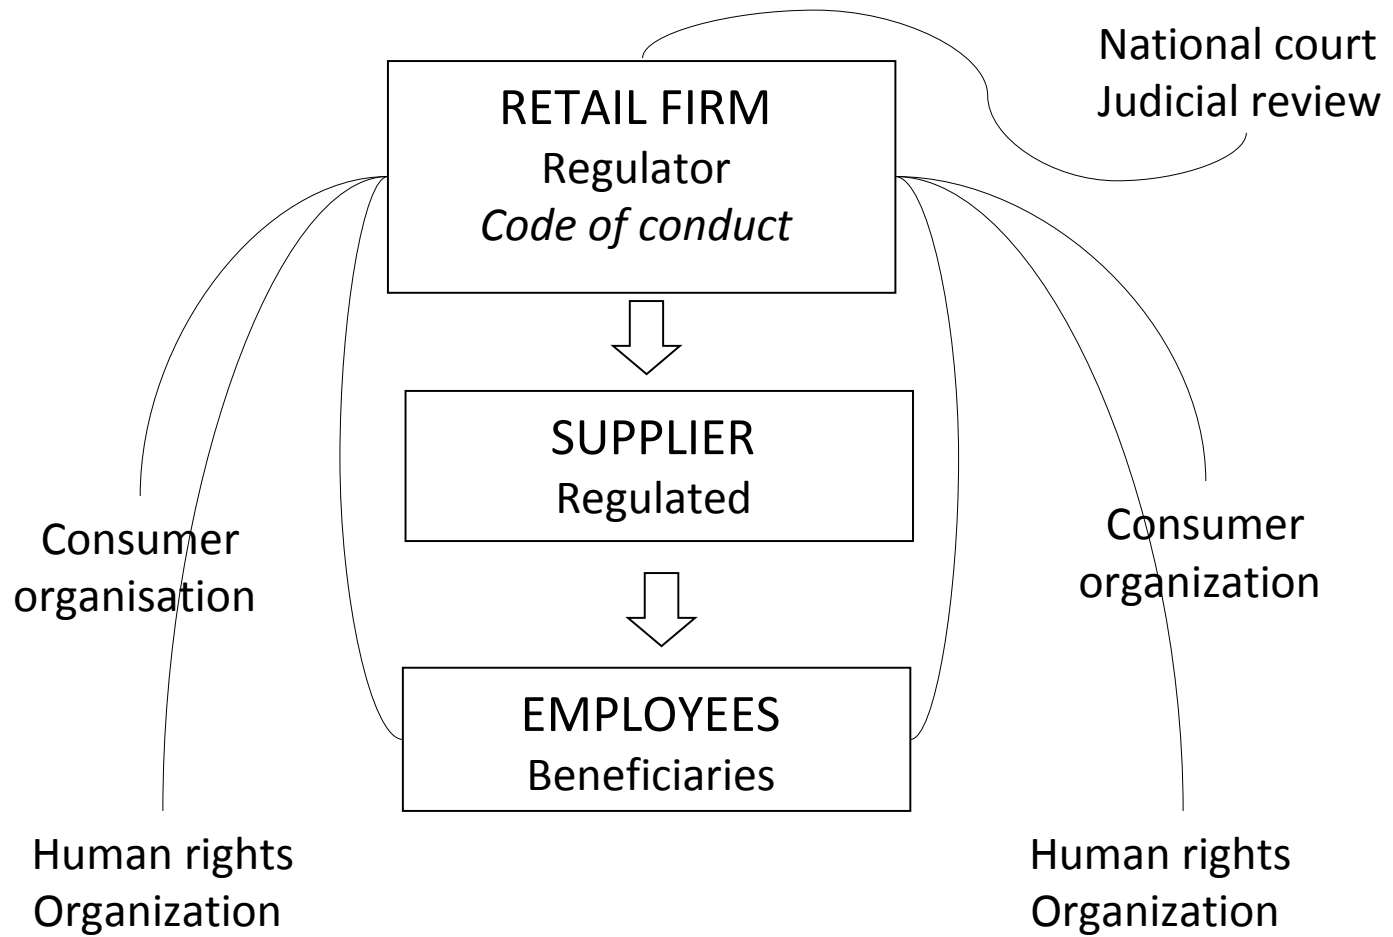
National court
Judicial review

RETAIL FIRM
Regulator
*Code of conduct*

SUPPLIER
Regulated

EMPLOYEES
Beneficiaries

Consumer
organisation

Consumer
organization

Human rights
Organization

Human rights
Organization